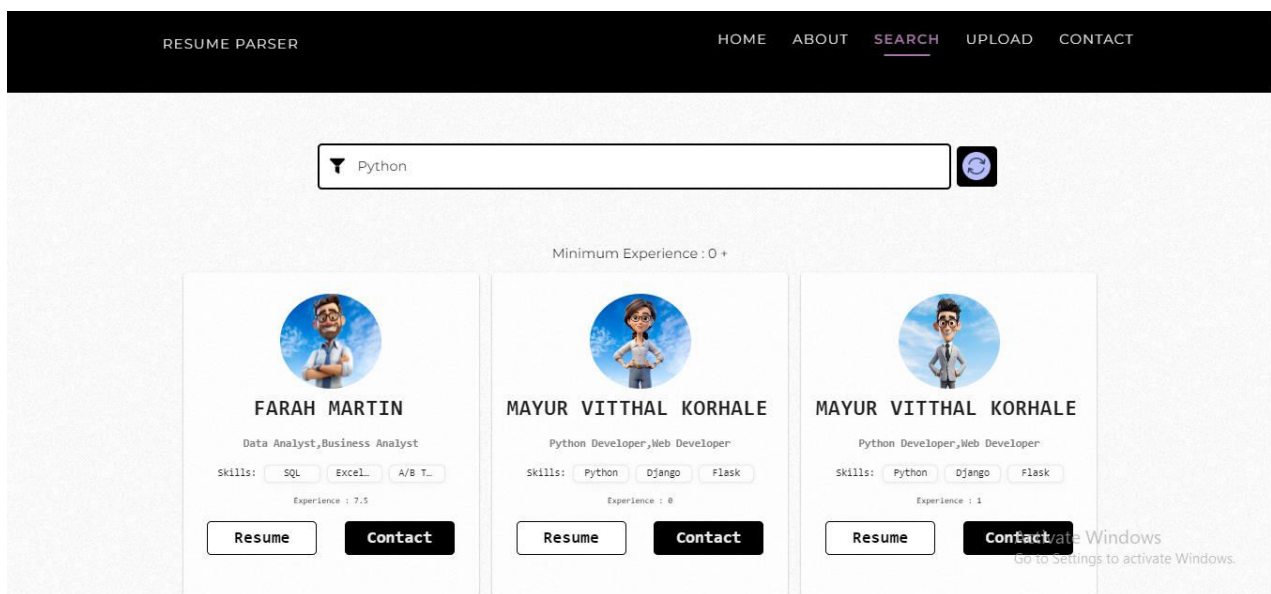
RESUME PARSER

HOME ABOUT SEARCH UPLOAD CONTACT

Python

Minimum Experience : 0 +

FARAH MARTIN

Data Analyst,Business Analyst

Skills: SQL Excel… A/B T…

Experience : 7.5

Resume Contact

MAYUR VITTHAL KORHALE

Python Developer,Web Developer

Skills: Python Django Flask

Experience : 0

Resume Contact

MAYUR VITTHAL KORHALE

Python Developer,Web Developer

Skills: Python Django Flask

Experience : 1

Resume Contact

Activate Windows
Go to Settings to activate Windows.